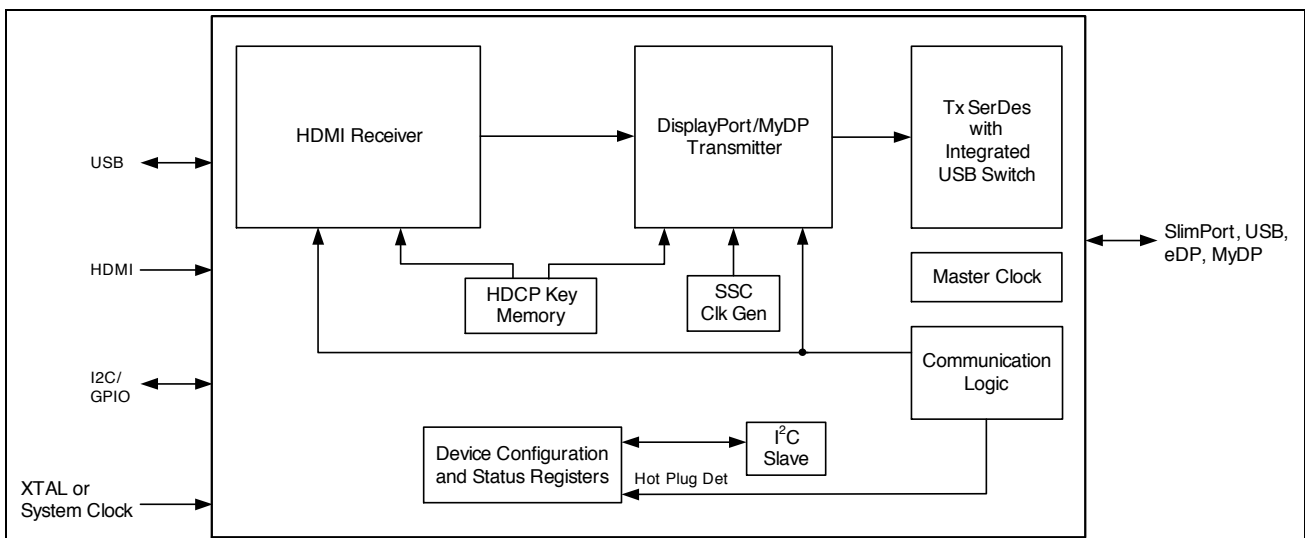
HDMI Receiver

DisplayPort/MyDP Transmitter

Tx SerDes with Integrated USB Switch

USB

HDMI

I2C/ GPIO

XTAL or System Clock

SlimPort, USB, eDP, MyDP

Master Clock

HDCP Key Memory

SSC Clk Gen

Communication Logic

Device Configuration and Status Registers

$I^2C$ Slave

Hot Plug Det